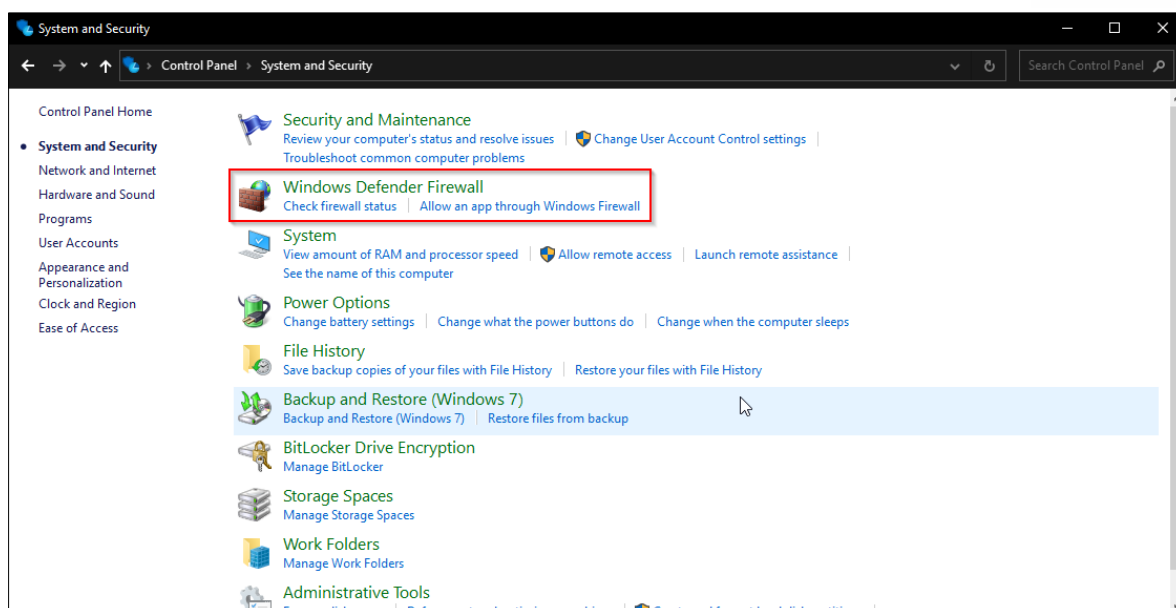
System and Security

Control Panel > System and Security

Search Control Panel

Control Panel Home

System and Security

Network and Internet

Hardware and Sound

Programs

User Accounts

Appearance and Personalization

Clock and Region

Ease of Access

Security and Maintenance
Review your computer's status and resolve issues | Change User Account Control settings | Troubleshoot common computer problems

Windows Defender Firewall
Check firewall status | Allow an app through Windows Firewall

System
View amount of RAM and processor speed | Allow remote access | Launch remote assistance | See the name of this computer

Power Options
Change battery settings | Change what the power buttons do | Change when the computer sleeps

File History
Save backup copies of your files with File History | Restore your files with File History

Backup and Restore (Windows 7)
Backup and Restore (Windows 7) | Restore files from backup

BitLocker Drive Encryption
Manage BitLocker

Storage Spaces
Manage Storage Spaces

Work Folders
Manage Work Folders

Administrative Tools
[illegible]